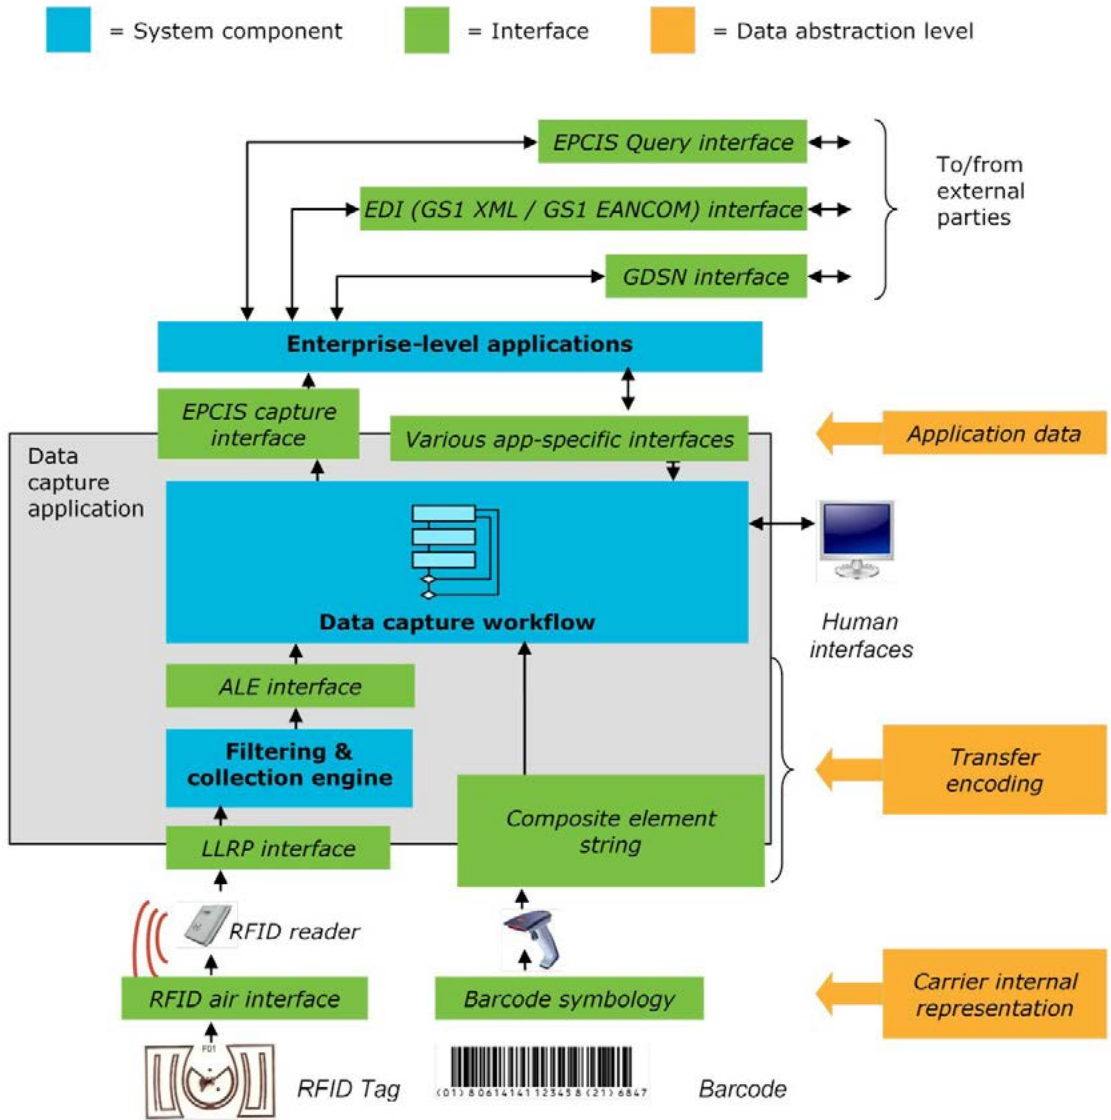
= System component = Interface = Data abstraction level

EPCIS Query interface

EDI (GS1 XML / GS1 EANCOM) interface

GDSN interface

To/from external parties

Enterprise-level applications

EPCIS capture interface

Various app-specific interfaces

Application data

Data capture application

Data capture workflow

Human interfaces

ALE interface

Filtering & collection engine

Transfer encoding

Composite element string

LLRP interface

RFID reader

RFID air interface

Barcode symbology

Carrier internal representation

RFID Tag

(01) 80614141123458 (21) 6847

Barcode